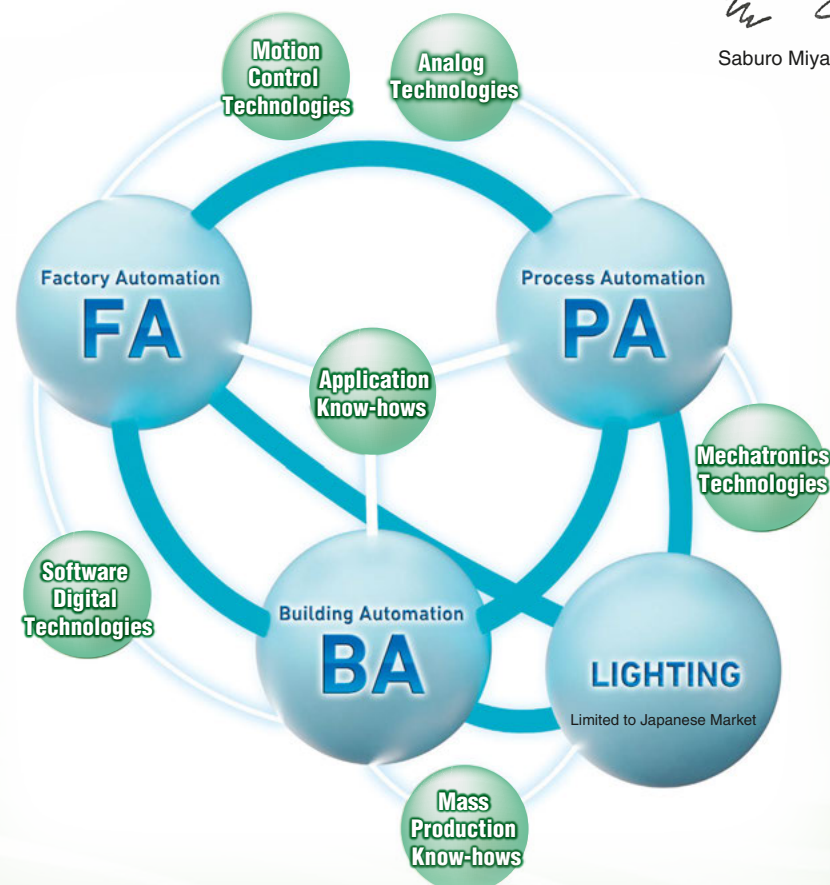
Saburo Miya

Motion Control Technologies

Analog Technologies

Factory Automation
FA

Process Automation
PA

Application Know-hows

Mechatronics Technologies

Software Digital Technologies

Building Automation
BA

LIGHTING
Limited to Japanese Market

Mass Production Know-hows